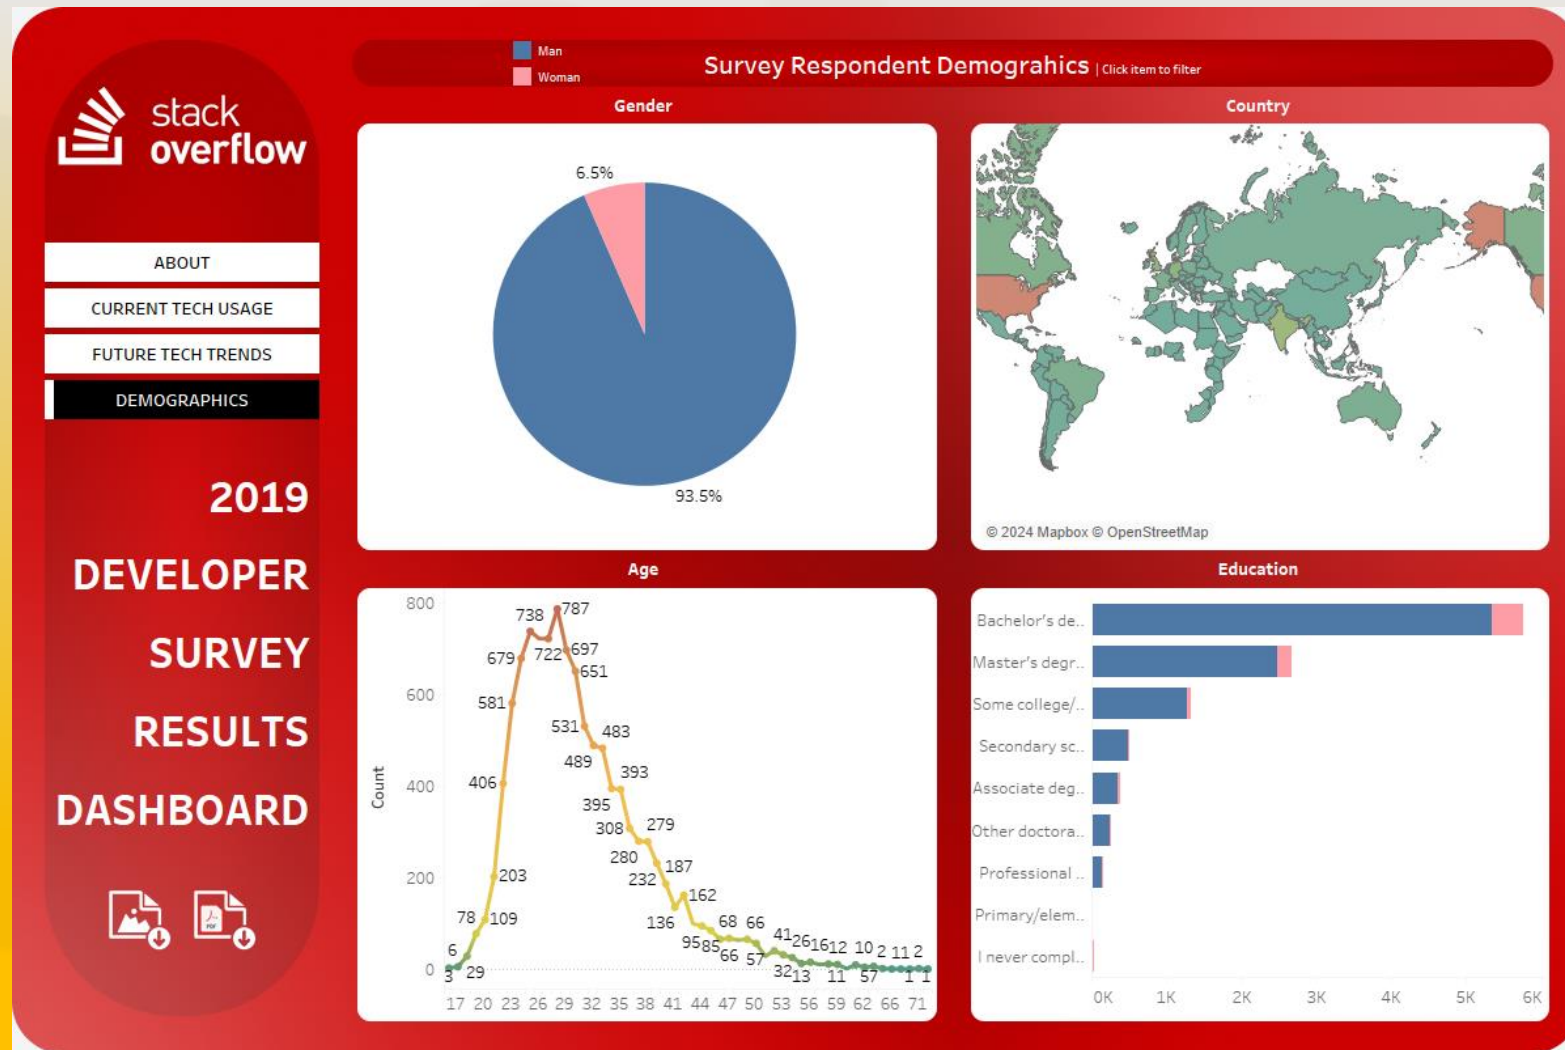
stack overflow

ABOUT
CURRENT TECH USAGE
FUTURE TECH TRENDS
DEMOGRAPHICS

2019
DEVELOPER
SURVEY
RESULTS
DASHBOARD

Man
Woman
Survey Respondent Demographics | Click item to filter

Gender
6.5%
93.5%

Country
© 2024 Mapbox © OpenStreetMap

Age
Count
800
600
400
200
0
738 787
679 722 697
651
581
531 483
489
393
406
395
308 279
280
187
232
203
162
136
78 109
68 66
95 85
41 26 16 12 10 2 11 2
6
66 57
3 29
32 13 11 57 1 1
17 20 23 26 29 32 35 38 41 44 47 50 53 56 59 62 66 71

Education
Bachelor's de..
Master's degr..
Some college/..
Secondary sc..
Associate deg..
Other doctora..
Professional ..
Primary/elem..
I never compl..
0K 1K 2K 3K 4K 5K 6K